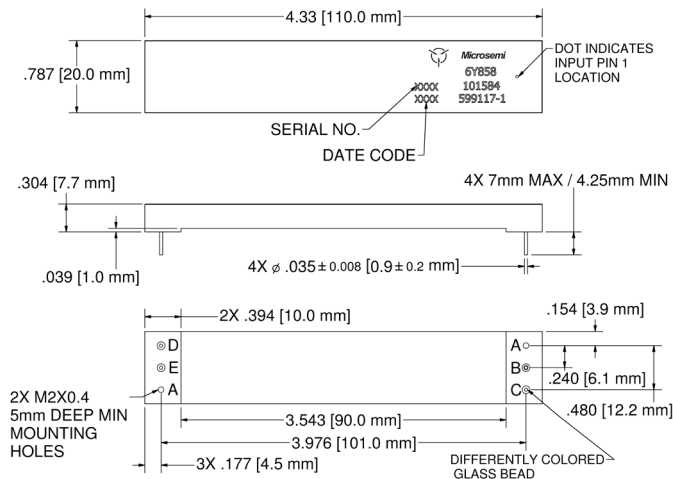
4.33 [110.0 mm]

.787 [20.0 mm]

Microsemi
6Y858
101584
599117-1

XXXX
XXXX

DOT INDICATES INPUT PIN 1 LOCATION

SERIAL NO.

DATE CODE

.304 [7.7 mm]

4X 7mm MAX / 4.25mm MIN

.039 [1.0 mm]

4X $\phi$ .035 $\pm$ 0.008 [0.9 $\pm$ 0.2 mm]

2X .394 [10.0 mm]

.154 [3.9 mm]

D
E
A

A
B
C

.240 [6.1 mm]

.480 [12.2 mm]

2X M2X0.4 5mm DEEP MIN MOUNTING HOLES

3.543 [90.0 mm]

3.976 [101.0 mm]

3X .177 [4.5 mm]

DIFFERENTLY COLORED GLASS BEAD